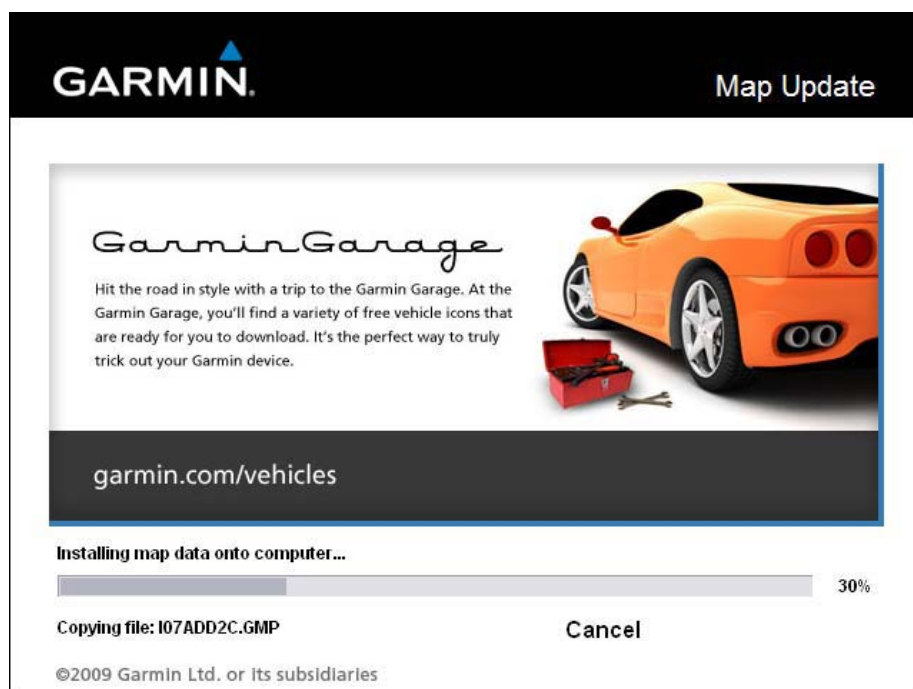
GARMIN.

Map Update

GarminGarage

Hit the road in style with a trip to the Garmin Garage. At the Garmin Garage, you'll find a variety of free vehicle icons that are ready for you to download. It's the perfect way to truly trick out your Garmin device.

garmin.com/vehicles

Installing map data onto computer...

30%

Copying file: I07ADD2C.GMP

Cancel

©2009 Garmin Ltd. or its subsidiaries